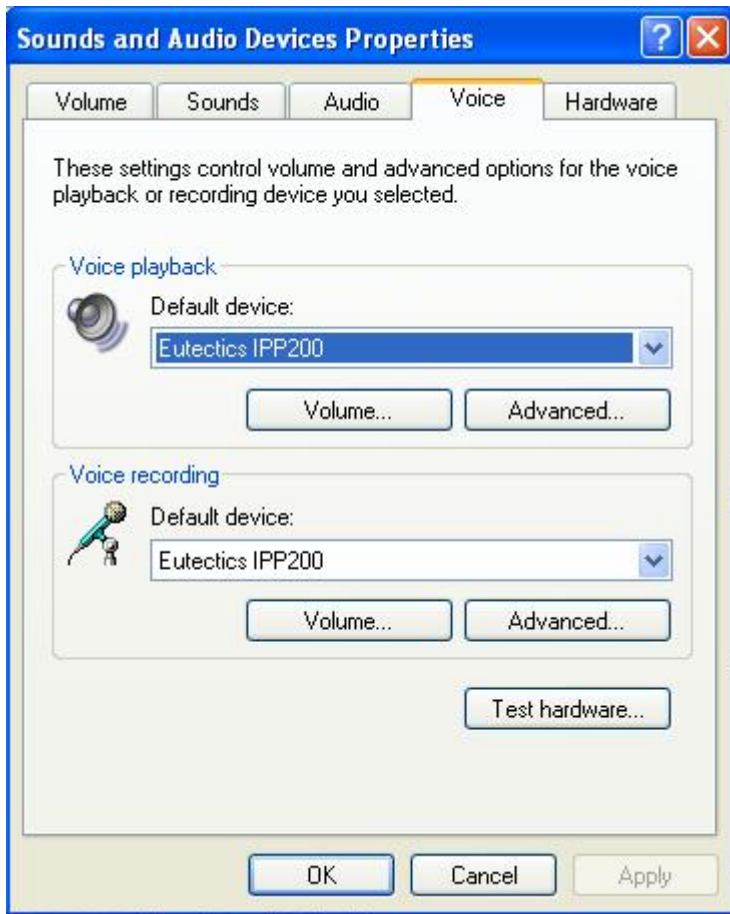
Sounds and Audio Devices Properties

Volume
Sounds
Audio
Voice
Hardware

These settings control volume and advanced options for the voice playback or recording device you selected.

Voice playback

Default device:

Eutectics IPP200

Volume...
Advanced...

Voice recording

Default device:

Eutectics IPP200

Volume...
Advanced...

Test hardware...

OK
Cancel
Apply